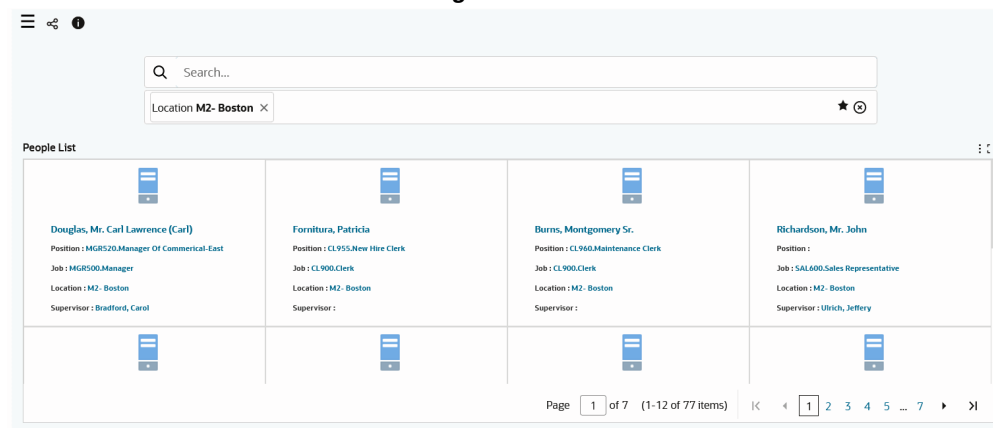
Search...

Location M2- Boston ×

People List

Douglas, Mr. Carl Lawrence (Carl)
Position : MGR520.Manager Of Commerical-East
Job : MGR500.Manager
Location : M2- Boston
Supervisor : Bradford, Carol

Fornitura, Patricia
Position : CL955.New Hire Clerk
Job : CL900.Clerk
Location : M2- Boston
Supervisor :

Burns, Montgomery Sr.
Position : CL960.Maintenance Clerk
Job : CL900.Clerk
Location : M2- Boston
Supervisor :

Richardson, Mr. John
Position :
Job : SAL600.Sales Representative
Location : M2- Boston
Supervisor : Ulrich, Jeffery

Page 1 of 7 (1-12 of 77 items) 1 2 3 4 5 ... 7